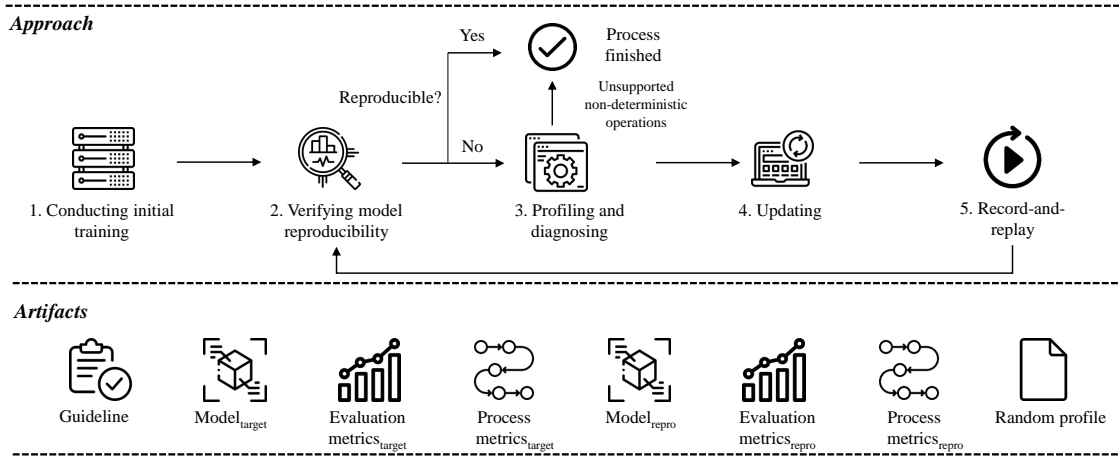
Approach

Yes

Process finished

Reproducible?

Unsupported non-deterministic operations

No

1. Conducting initial training

2. Verifying model reproducibility

3. Profiling and diagnosing

4. Updating

5. Record-and-replay

Artifacts

Guideline

Model$_{target}$

Evaluation metrics$_{target}$

Process metrics$_{target}$

Model$_{repro}$

Evaluation metrics$_{repro}$

Process metrics$_{repro}$

Random profile